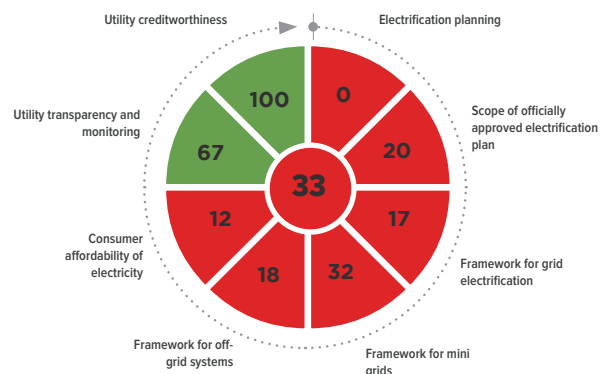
Utility creditworthiness

Electrification planning

Scope of officially approved electrification plan

Framework for grid electrification

Framework for mini grids

Framework for off-grid systems

Consumer affordability of electricity

Utility transparency and monitoring

0

20

17

32

18

12

67

100

33